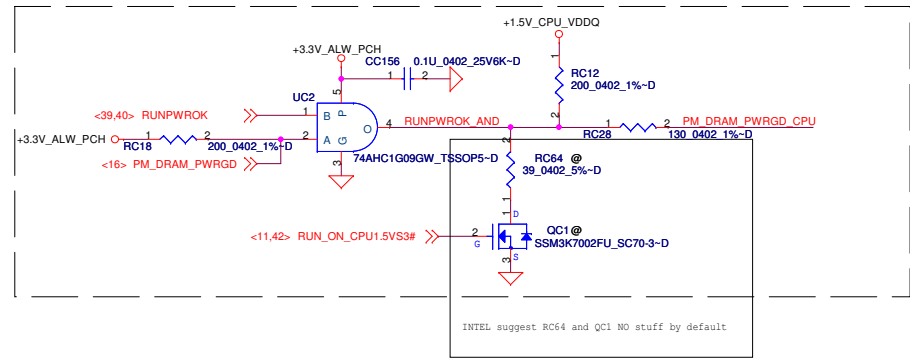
+1.5V_CPU_VDDQ

+3.3V_ALW_PCH

CC156 0.1U_0402_25V6K~D

1 2

RC12
200_0402_1%~D

UC2

5 P

<39,40> RUNPWROK

1 B

+3.3V_ALW_PCH

1 RC18 2

200_0402_1%~D

2 A G O

4 RUNPWROK_AND

1 RC28 2

PM_DRAM_PWRGD_CPU

130_0402_1%~D

<16> PM_DRAM_PWRGD

3

74AHC1G09GW_TSSOP5~D

RC64 @
39_0402_5%~D

D

QC1 @
SSM3K7002FU_SC70-3~D

<11,42> RUN_ON_CPU1.5VS3#

2 G

S

INTEL suggest RC64 and QC1 NO stuff by default